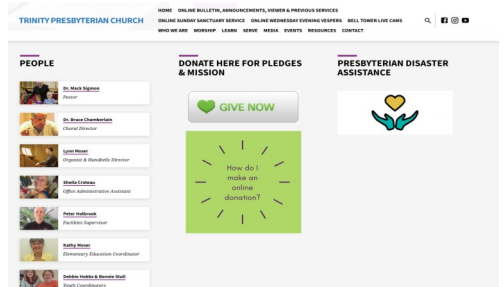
TRINITY PRESBYTERIAN CHURCH

HOME ONLINE BULLETIN, ANNOUNCEMENTS, VIEWER & PREVIOUS SERVICES
ONLINE SUNDAY SANCTUARY SERVICE ONLINE WEDNESDAY EVENING VESPERS BELL TOWER LIVE CAMS
WHO WE ARE WORSHIP LEARN SERVE MEDIA EVENTS RESOURCES CONTACT

PEOPLE

Dr. Mack Sigmon
Pastor

Dr. Bruce Chamberlain
Choral Director

Lynn Moser
Organist & Handbells Director

Sheila Croteau
Office Administrative Assistant

Peter Holbrook
Facilities Supervisor

Kathy Moser
Elementary Education Coordinator

Debbie Hobbs & Bonnie Stull
Youth Coordinators

DONATE HERE FOR PLEDGES & MISSION

GIVE NOW

How do I make an online donation?

PRESBYTERIAN DISASTER ASSISTANCE